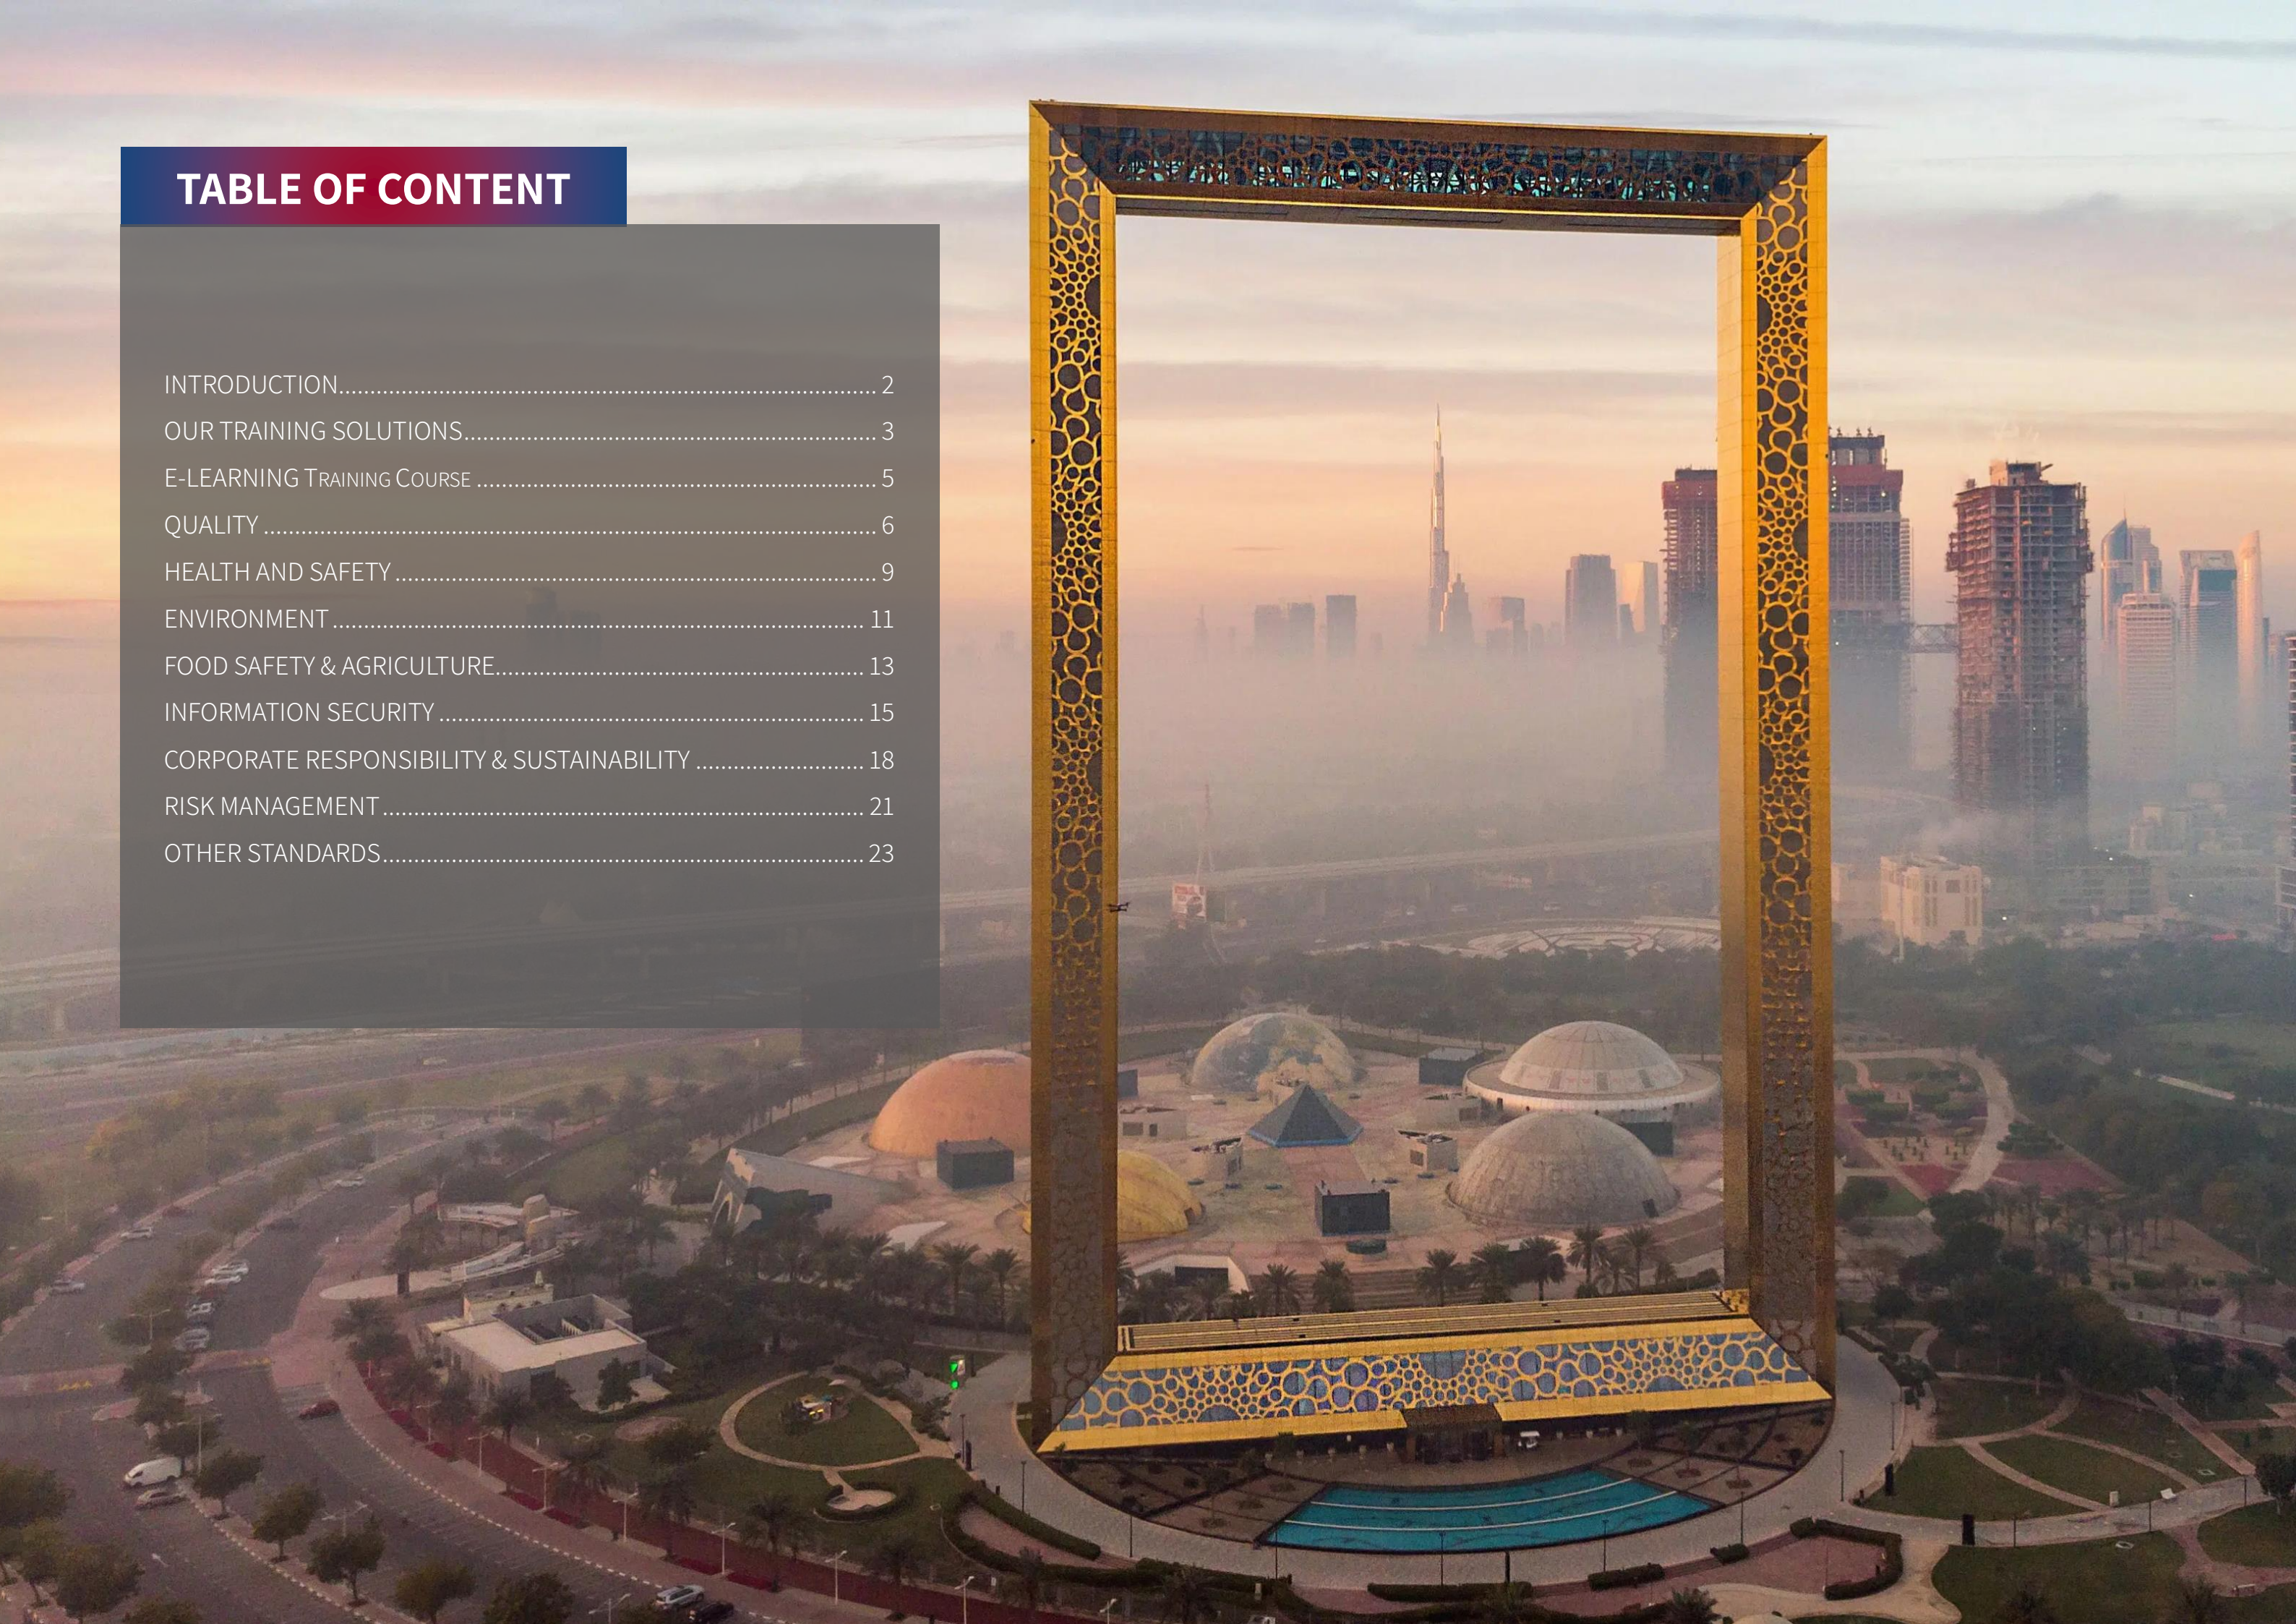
TABLE OF CONTENT

INTRODUCTION........................................................................ 2
OUR TRAINING SOLUTIONS........................................................ 3
E-LEARNING Training Course ..................................................... 5
QUALITY .................................................................................. 6
HEALTH AND SAFETY ................................................................ 9
ENVIRONMENT ......................................................................... 11
FOOD SAFETY & AGRICULTURE................................................ 13
INFORMATION SECURITY ........................................................ 15
CORPORATE RESPONSIBILITY & SUSTAINABILITY ...................... 18
RISK MANAGEMENT ................................................................ 21
OTHER STANDARDS................................................................ 23